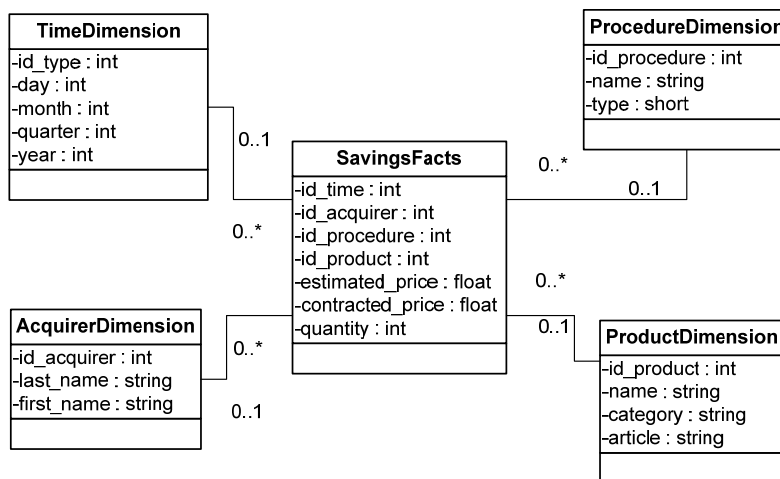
**TimeDimension**
-id_type : int
-day : int
-month : int
-quarter : int
-year : int

**ProcedureDimensio**
-id_procedure : int
-name : string
-type : short

0..1

**SavingsFacts**
-id_time : int
-id_acquirer : int
-id_procedure : int
-id_product : int
-estimated_price : float
-contracted_price : float
-quantity : int

0..*

0..1

0..*

0..*

**AcquirerDimension**
-id_acquirer : int
-last_name : string
-first_name : string

0..*

0..1

0..1

**ProductDimension**
-id_product : int
-name : string
-category : string
-article : string